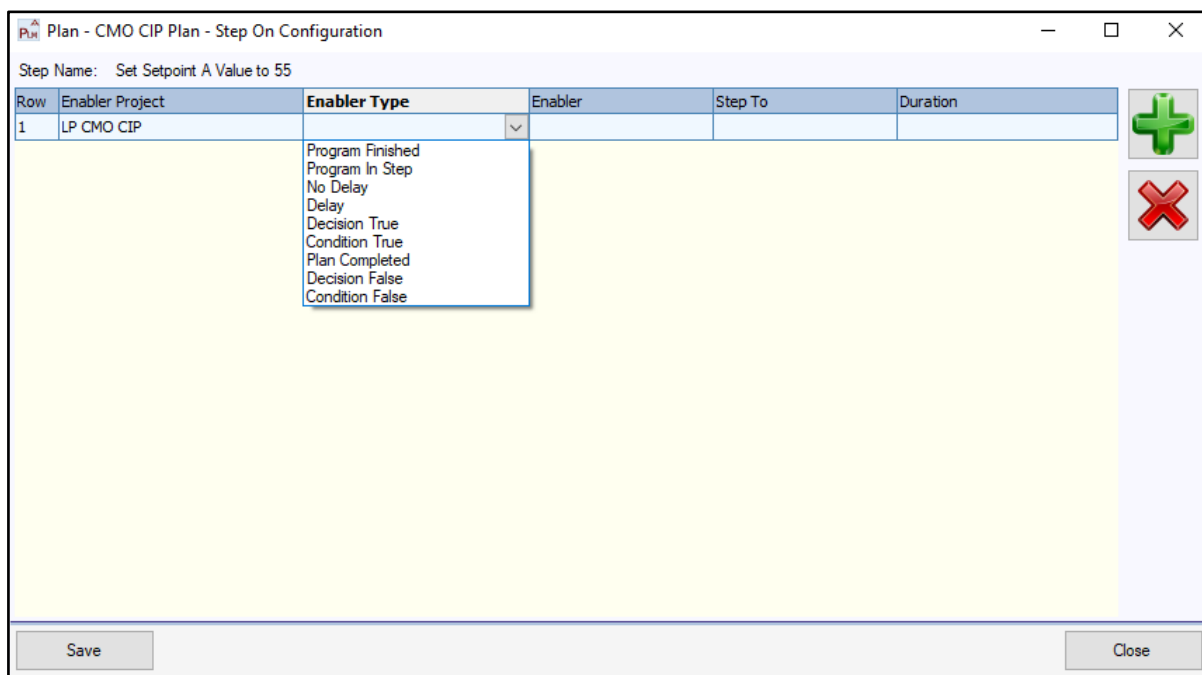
Plan - CMO CIP Plan - Step On Configuration

Step Name: Set Setpoint A Value to 55

| Row | Enabler Project | Enabler Type | Enabler | Step To | Duration |
|---|---|---|---|---|---|
| 1 | LP CMO CIP | | | | |

Program Finished
Program In Step
No Delay
Delay
Decision True
Condition True
Plan Completed
Decision False
Condition False

Save

Close